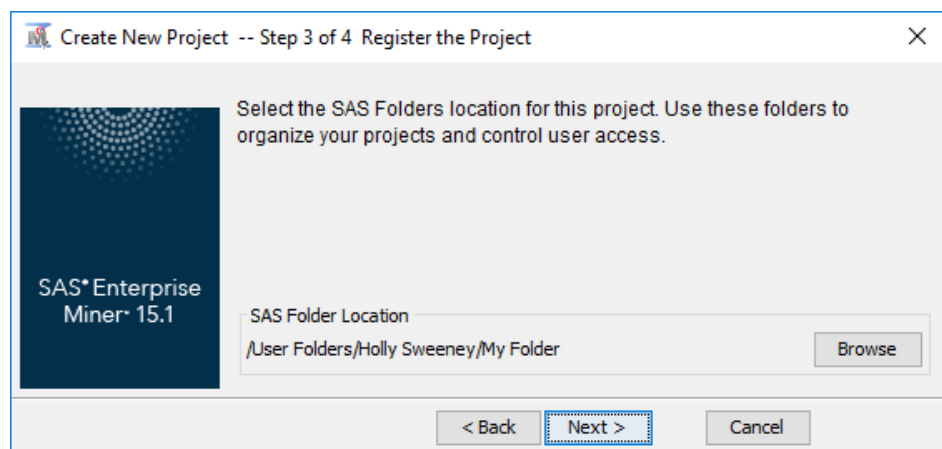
Create New Project -- Step 3 of 4 Register the Project

×

SAS® Enterprise Miner™ 15.1

Select the SAS Folders location for this project. Use these folders to organize your projects and control user access.

SAS Folder Location

/User Folders/Holly Sweeney/My Folder

Browse

< Back

Next >

Cancel